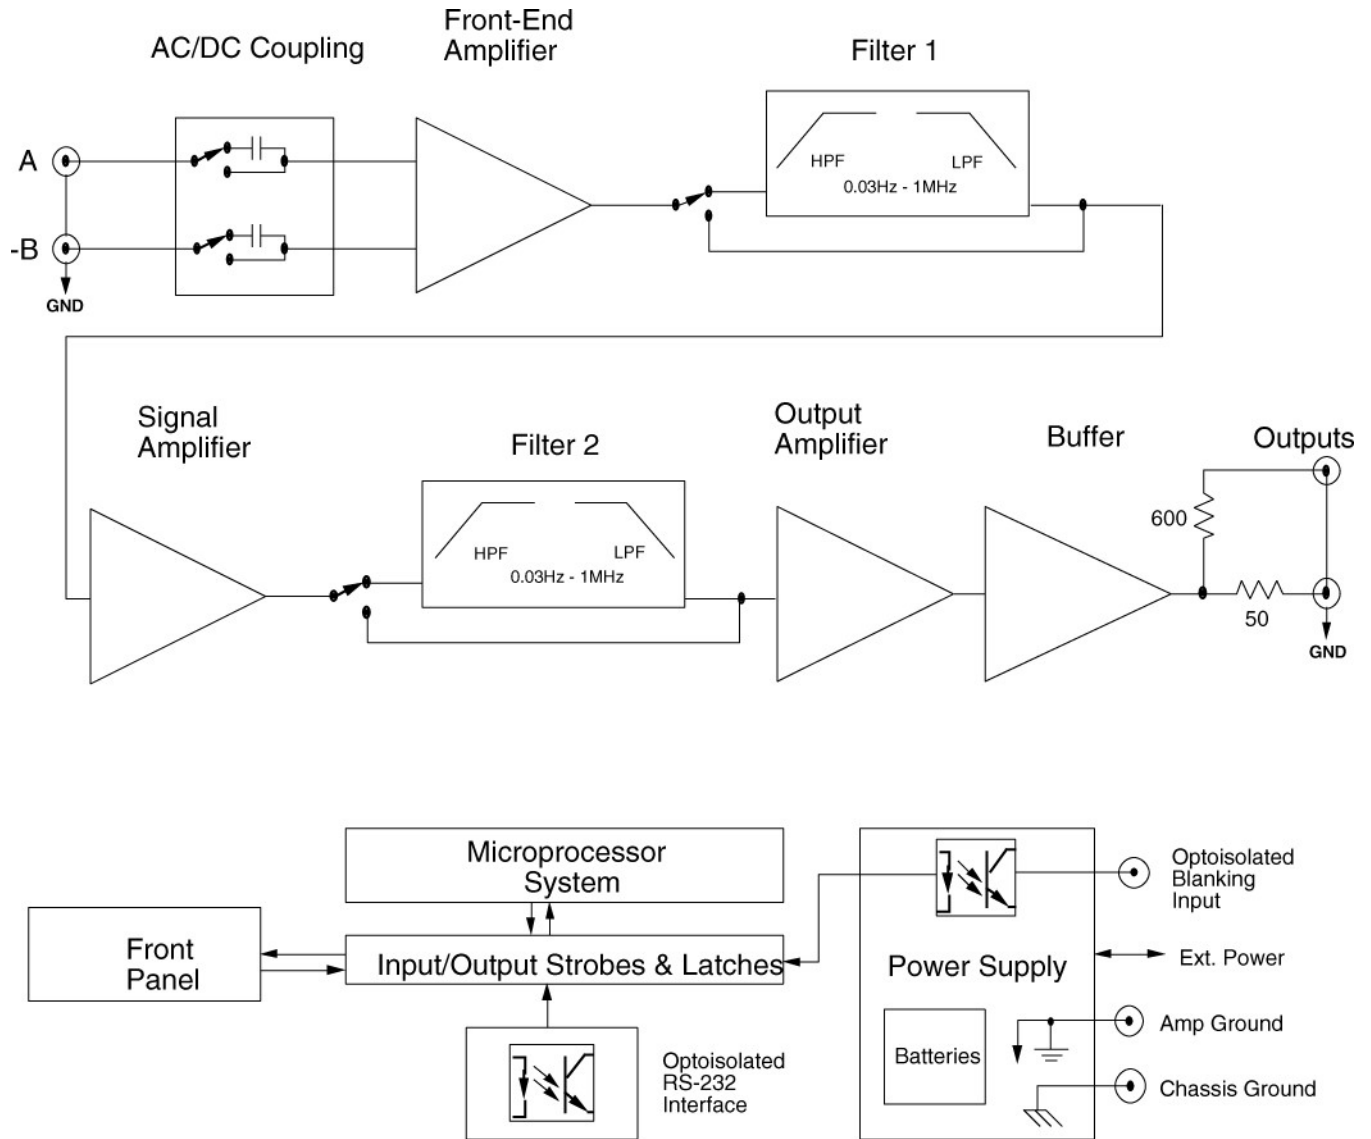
AC/DC Coupling

Front-End Amplifier

Filter 1

A

-B

GND

HPF

LPF

0.03Hz - 1MHz

Signal Amplifier

Filter 2

HPF

LPF

0.03Hz - 1MHz

Output Amplifier

Buffer

Outputs

600

50

GND

Microprocessor System

Front Panel

Input/Output Strobes & Latches

Optoisolated RS-232 Interface

Power Supply

Batteries

Optoisolated Blanking Input

Ext. Power

Amp Ground

Chassis Ground